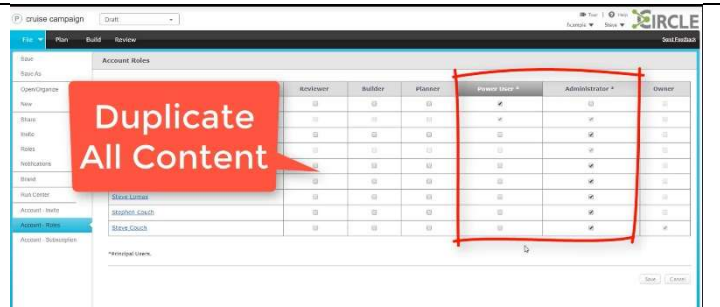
cruise campaign Draft

Tour | Help
Example ▼ Steve ▼ CIRCLE

File ▼ Plan Build Review Send Feedback

Save
Save As
Open/Organize
New
Share
Invite
Roles
Notifications
Brand
Hub Center
Account - Invite
Account - Roles
Account - Subscription

Account Roles

Duplicate All Content

| | Reviewer | Builder | Planner | Power User * | Administrator * | Owner |
|---|---|---|---|---|---|---|
| | | | | | | |
| | | | | | | |
| | | | | | | |
| | | | | | | |
| | | | | | | |
| | | | | | | |
| Steve Lumas | | | | | | |
| Stephen Couch | | | | | | |
| Steve Couch | | | | | | |

*Principal Users.

Save Cancel